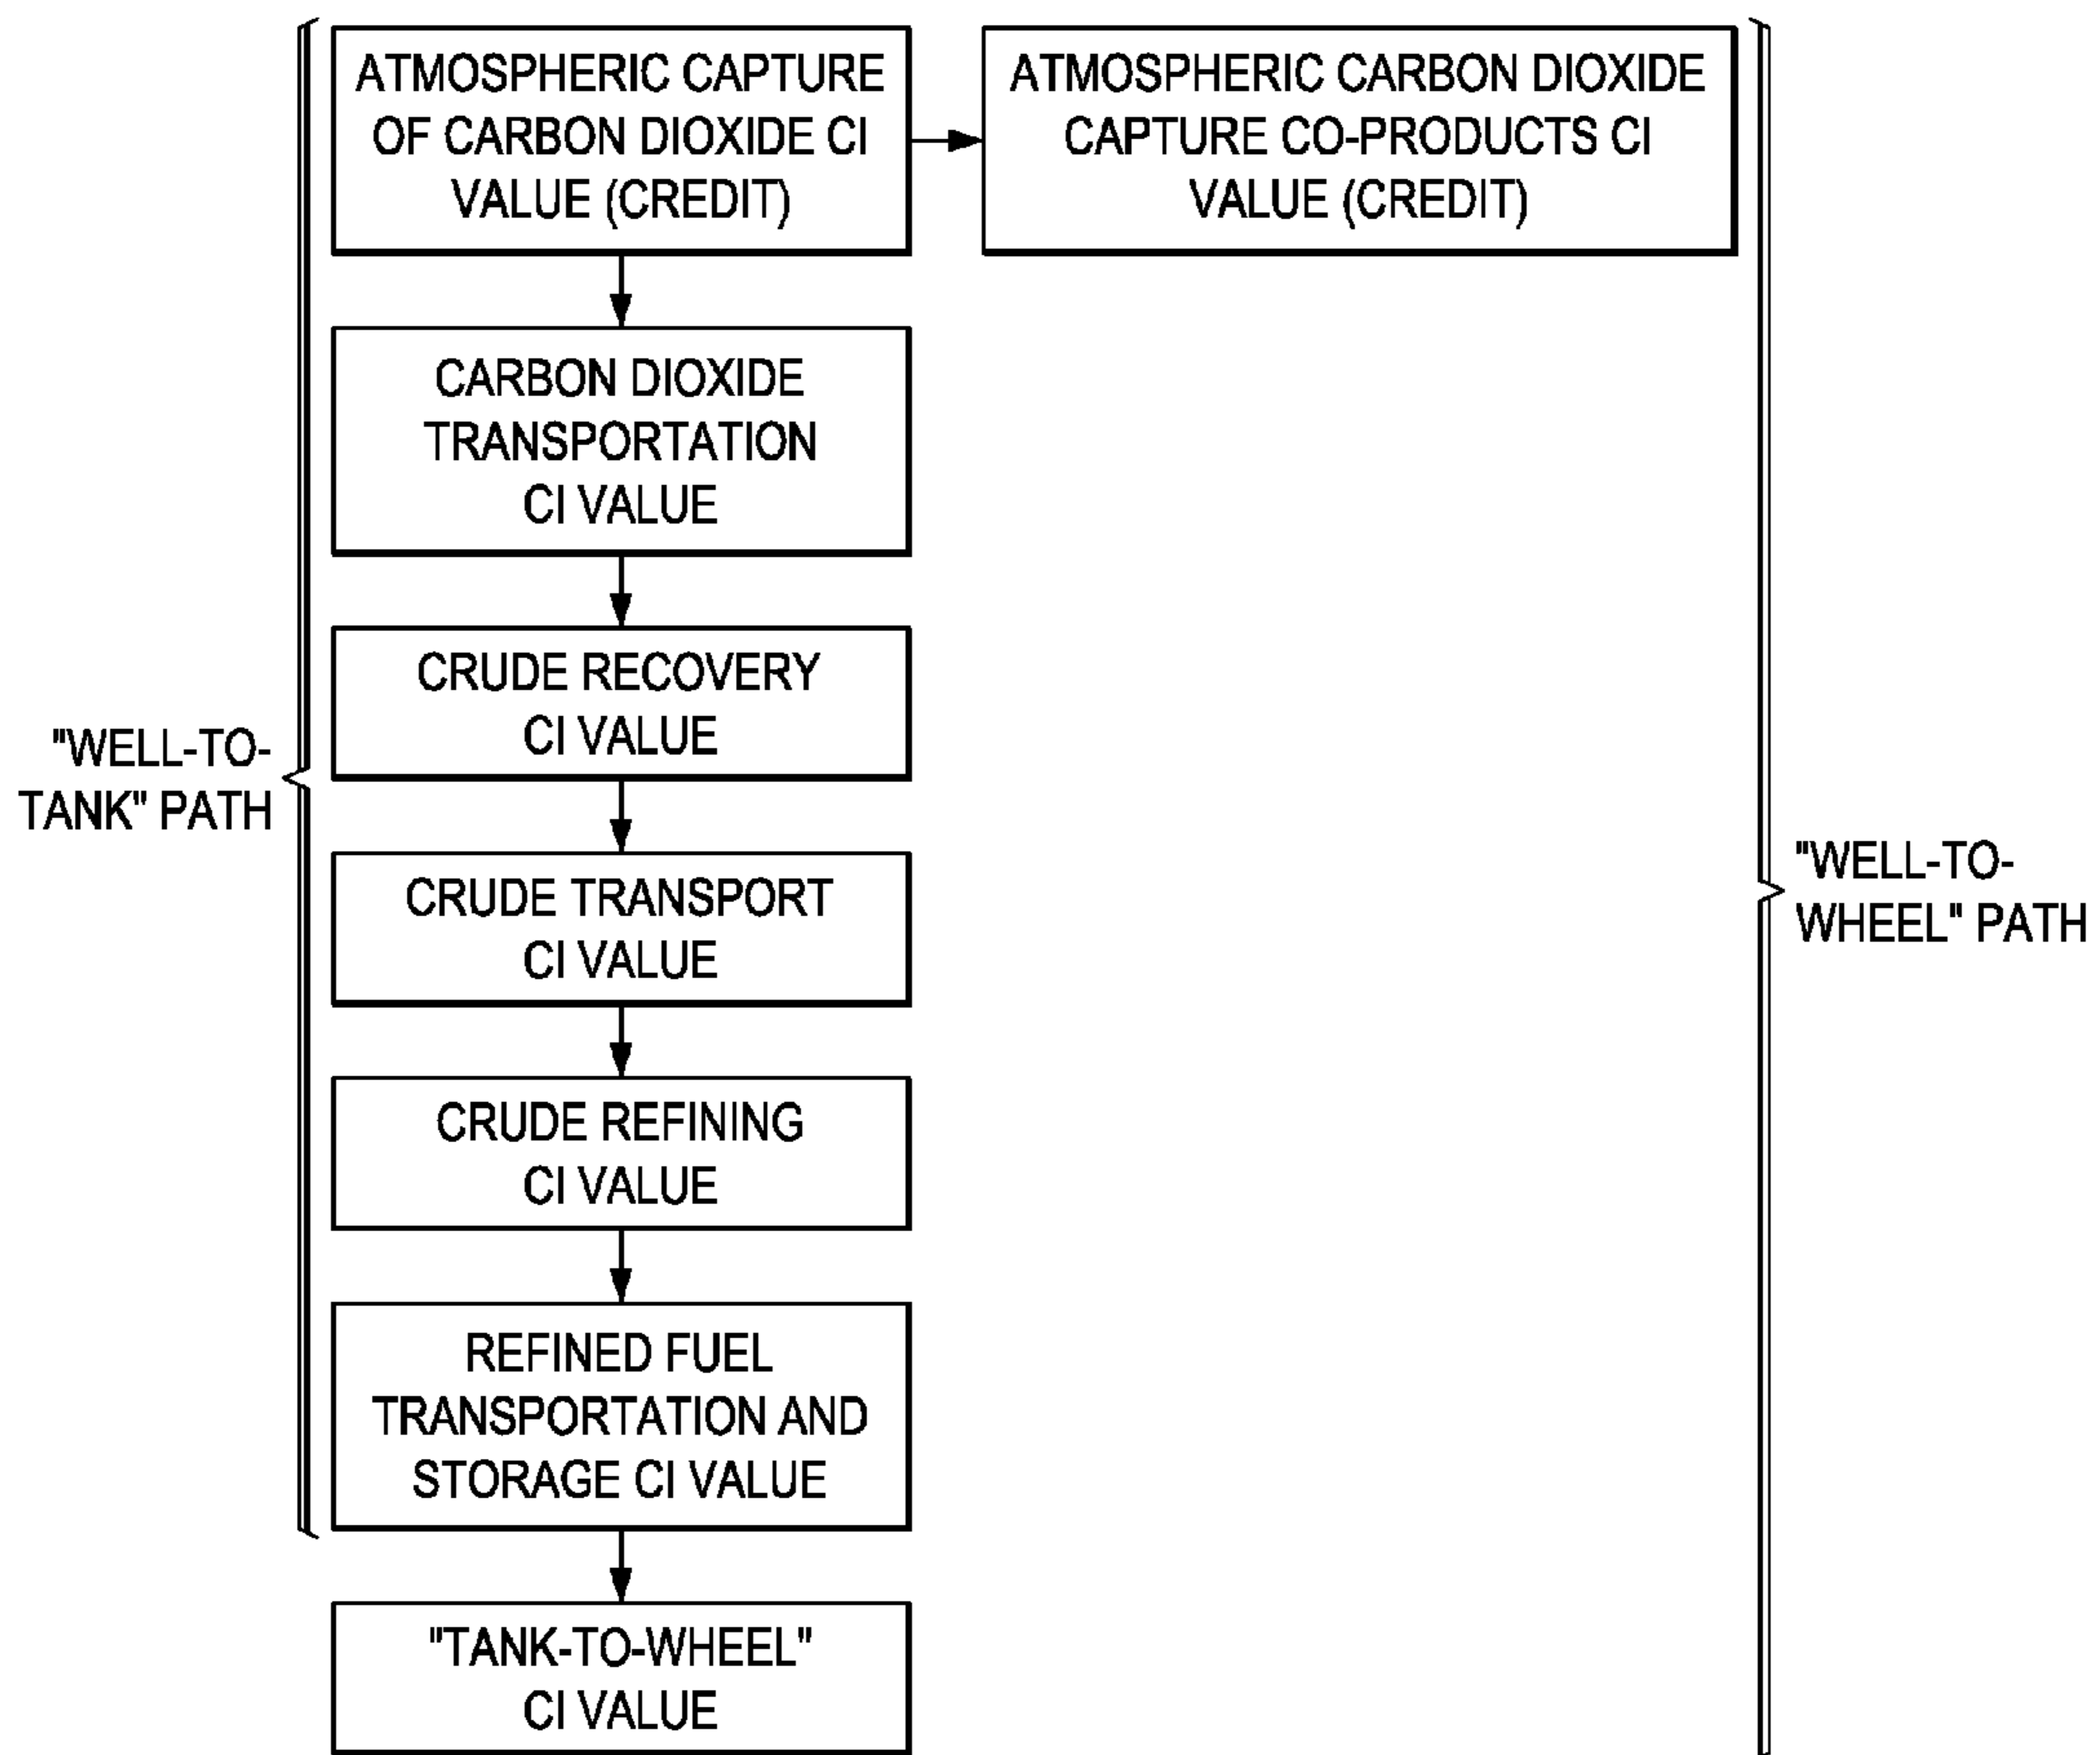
"WELL-TO-TANK" PATH

ATMOSPHERIC CAPTURE OF CARBON DIOXIDE CI VALUE (CREDIT)

ATMOSPHERIC CARBON DIOXIDE CAPTURE CO-PRODUCTS CI VALUE (CREDIT)

CARBON DIOXIDE TRANSPORTATION CI VALUE

CRUDE RECOVERY CI VALUE

CRUDE TRANSPORT CI VALUE

CRUDE REFINING CI VALUE

REFINED FUEL TRANSPORTATION AND STORAGE CI VALUE

"TANK-TO-WHEEL" CI VALUE

"WELL-TO-WHEEL" PATH